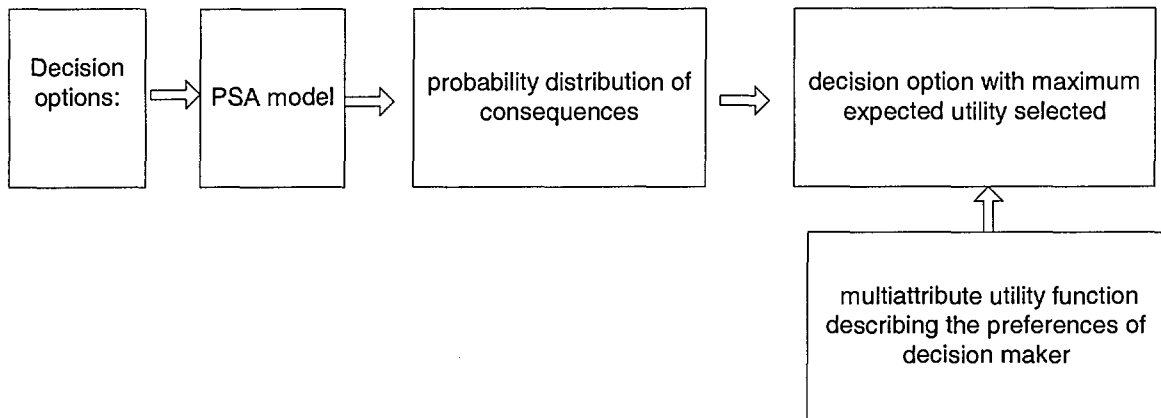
Decision options:

PSA model

probability distribution of consequences

decision option with maximum expected utility selected

multiattribute utility function describing the preferences of decision maker